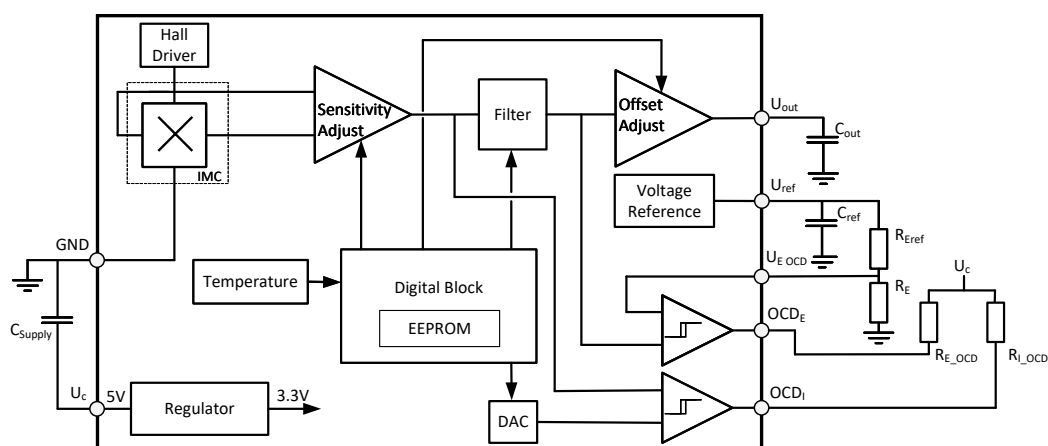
Hall Driver

IMC

Sensitivity Adjust

Filter

Offset Adjust

$U_{out}$

$C_{out}$

Voltage Reference

$U_{ref}$

$C_{ref}$

$R_{Eref}$

GND

Temperature

Digital Block

EEPROM

$U_{E\ OCD}$

$R_E$

$U_c$

$OCD_E$

$R_{E\_OCD}$

$R_{I\_OCD}$

$C_{Supply}$

$U_c$

5V

Regulator

3.3V

DAC

$OCD_I$